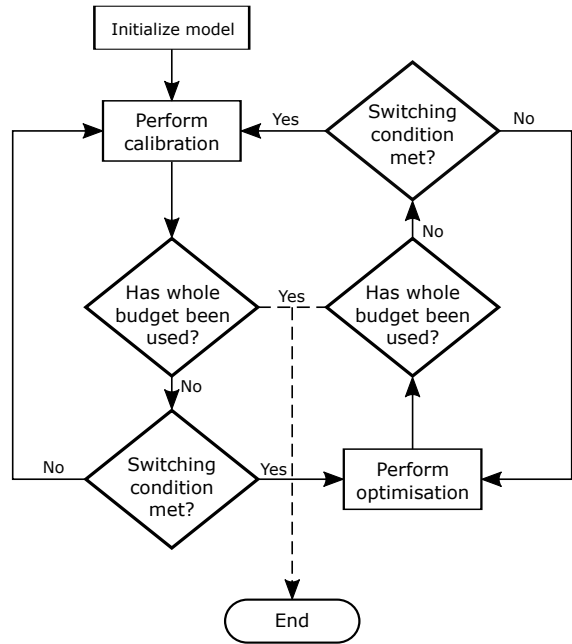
Initialize model

Perform calibration

Yes

Switching condition met?

No

No

Has whole budget been used?

Yes

Has whole budget been used?

No

No

Switching condition met?

Yes

Perform optimisation

End